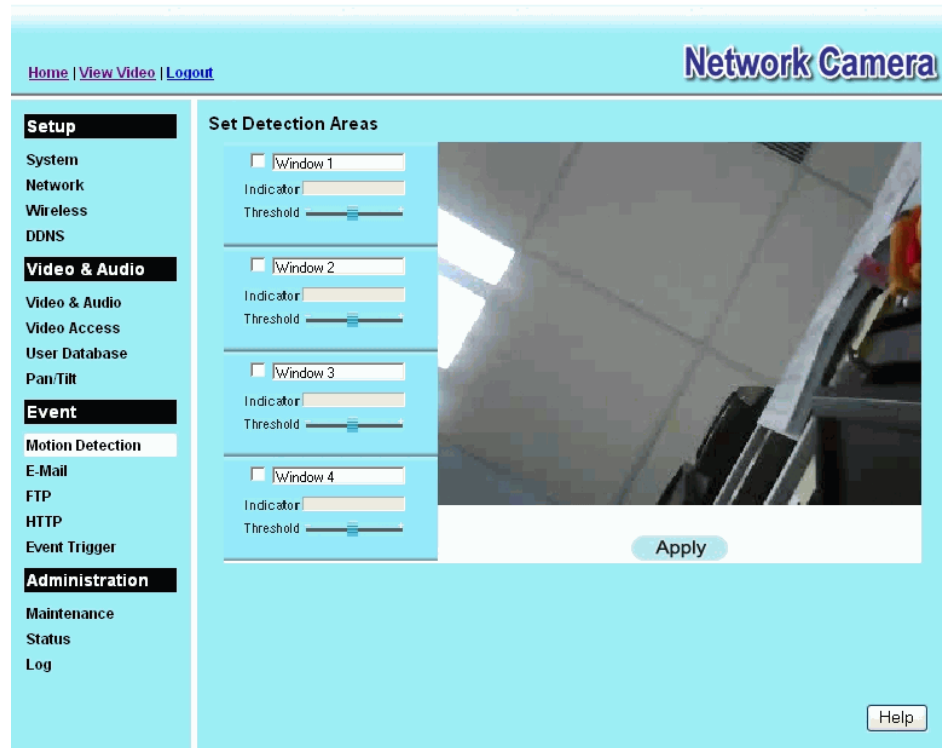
Home | View Video | Logout

Network Camera

Setup

System
Network
Wireless
DDNS

Video & Audio

Video & Audio
Video Access
User Database
Pan/Tilt

Event

Motion Detection
E-Mail
FTP
HTTP
Event Trigger

Administration

Maintenance
Status
Log

Set Detection Areas

Window 1
Indicator
Threshold

Window 2
Indicator
Threshold

Window 3
Indicator
Threshold

Window 4
Indicator
Threshold

Apply

Help